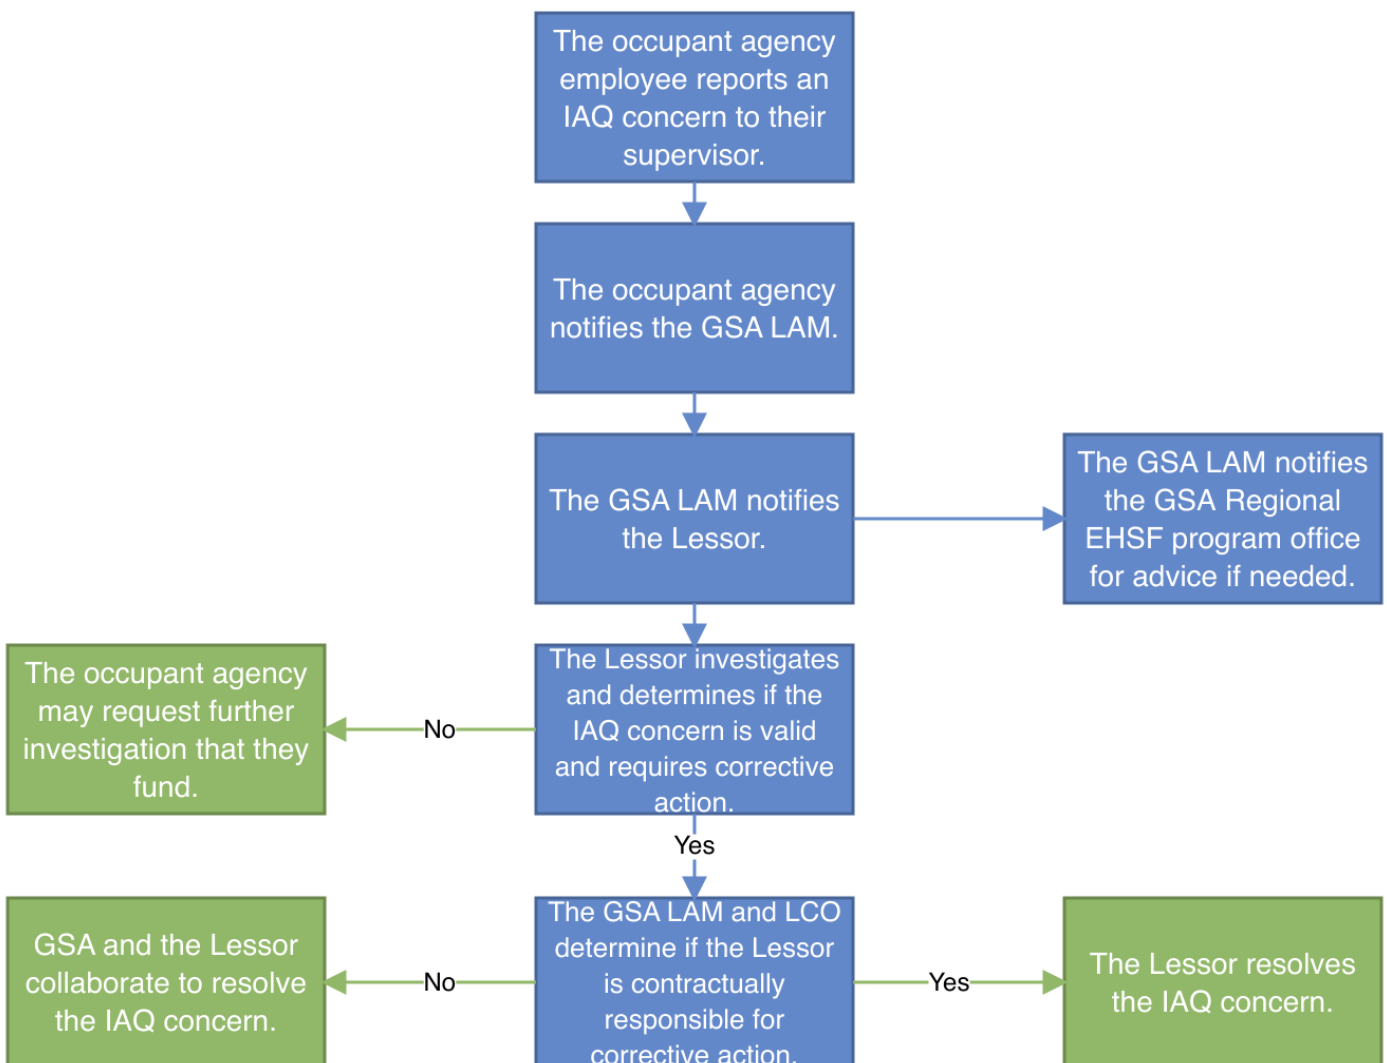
The occupant agency employee reports an IAQ concern to their supervisor.

The occupant agency notifies the GSA LAM.

The GSA LAM notifies the Lessor.

The GSA LAM notifies the GSA Regional EHSF program office for advice if needed.

The occupant agency may request further investigation that they fund.

No

The Lessor investigates and determines if the IAQ concern is valid and requires corrective action.

Yes

GSA and the Lessor collaborate to resolve the IAQ concern.

No

The GSA LAM and LCO determine if the Lessor is contractually responsible for corrective action.

Yes

The Lessor resolves the IAQ concern.